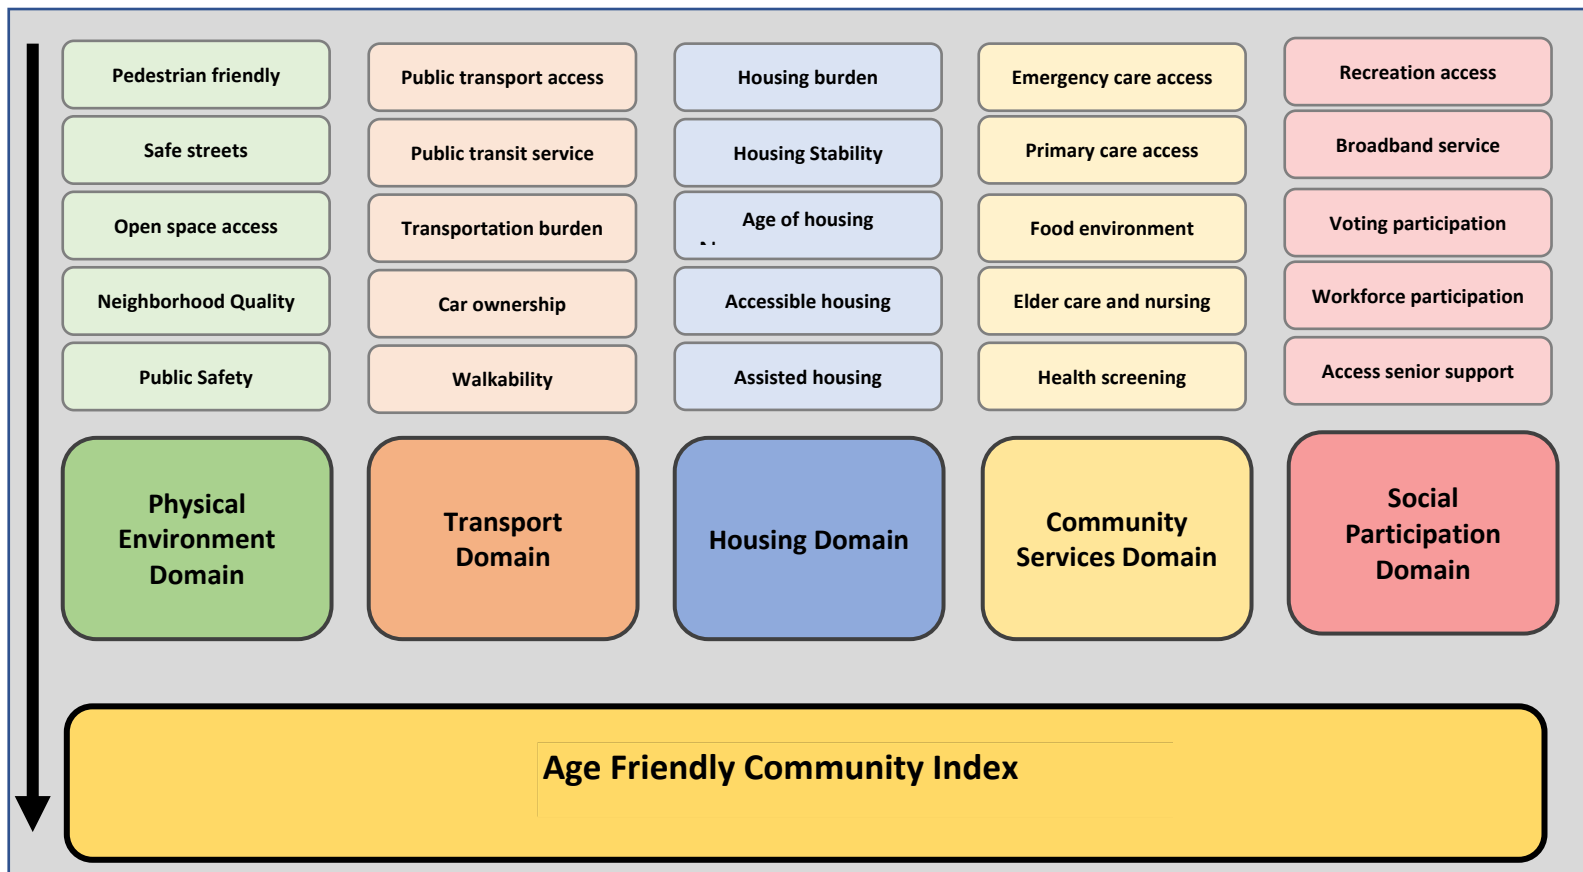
Pedestrian friendly

Safe streets

Open space access

Neighborhood Quality

Public Safety

Physical Environment Domain

Public transport access

Public transit service

Transportation burden

Car ownership

Walkability

Transport Domain

Housing burden

Housing Stability

Age of housing

Accessible housing

Assisted housing

Housing Domain

Emergency care access

Primary care access

Food environment

Elder care and nursing

Health screening

Community Services Domain

Recreation access

Broadband service

Voting participation

Workforce participation

Access senior support

Social Participation Domain

Age Friendly Community Index